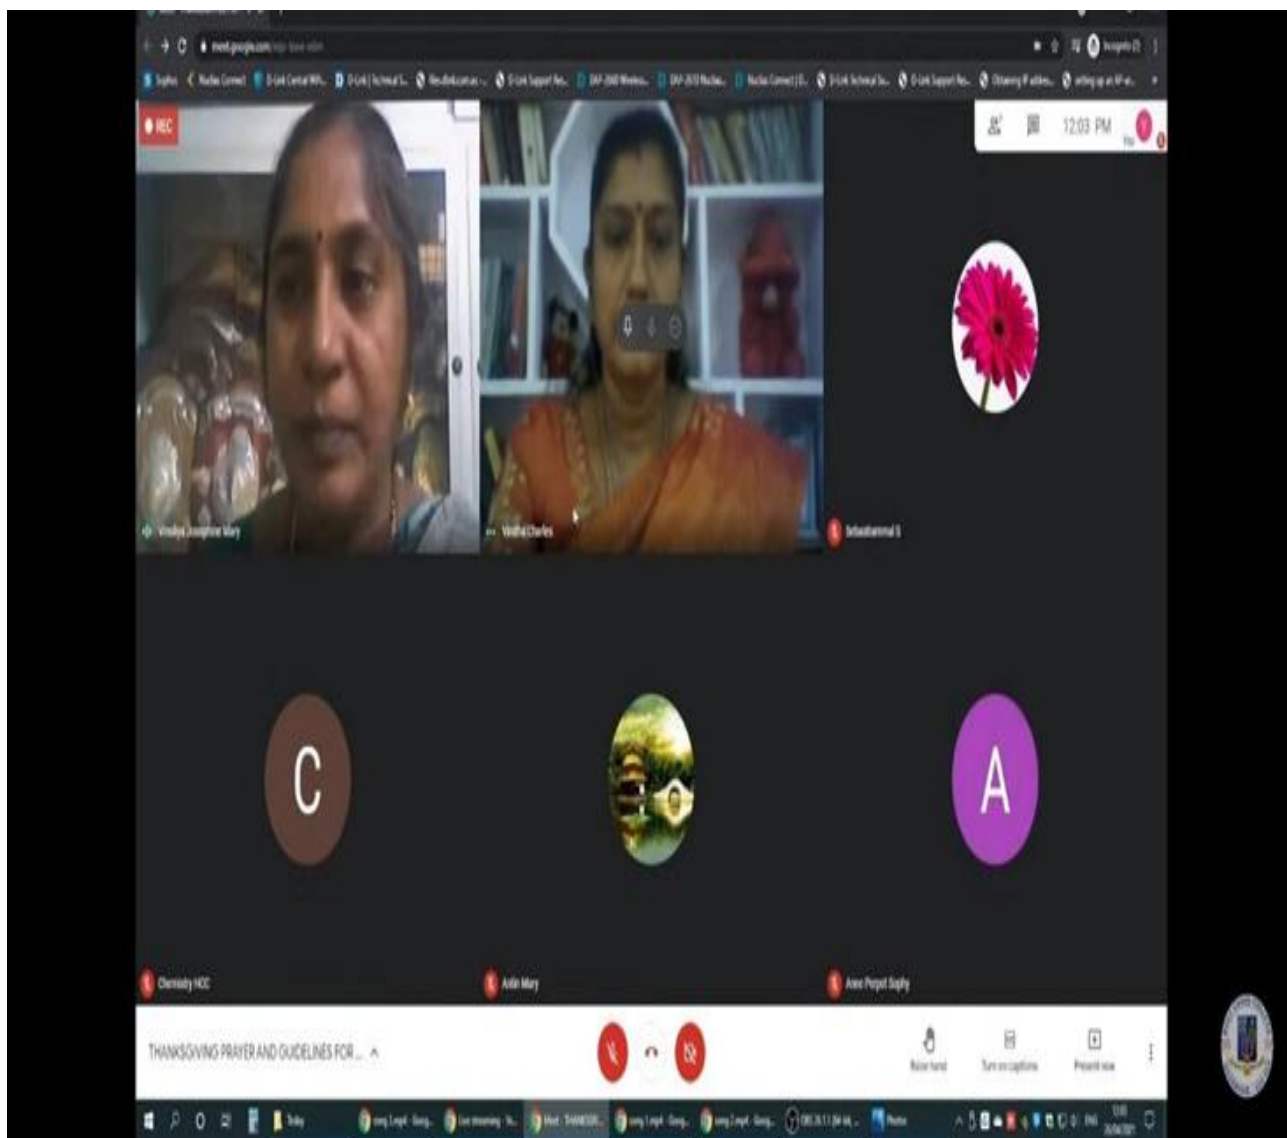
meet.google.com

REC

12:03 PM

Vinolya Josephine Mary

Vinitha Charles

Sebastiammal S

C

A

Chemistry HOD

Anlin Mary

Anne Pergeet Sophy

THANKSGIVING PRAYER AND GUIDELINES FOR ...

Raise hand

Turn on captions

Present now